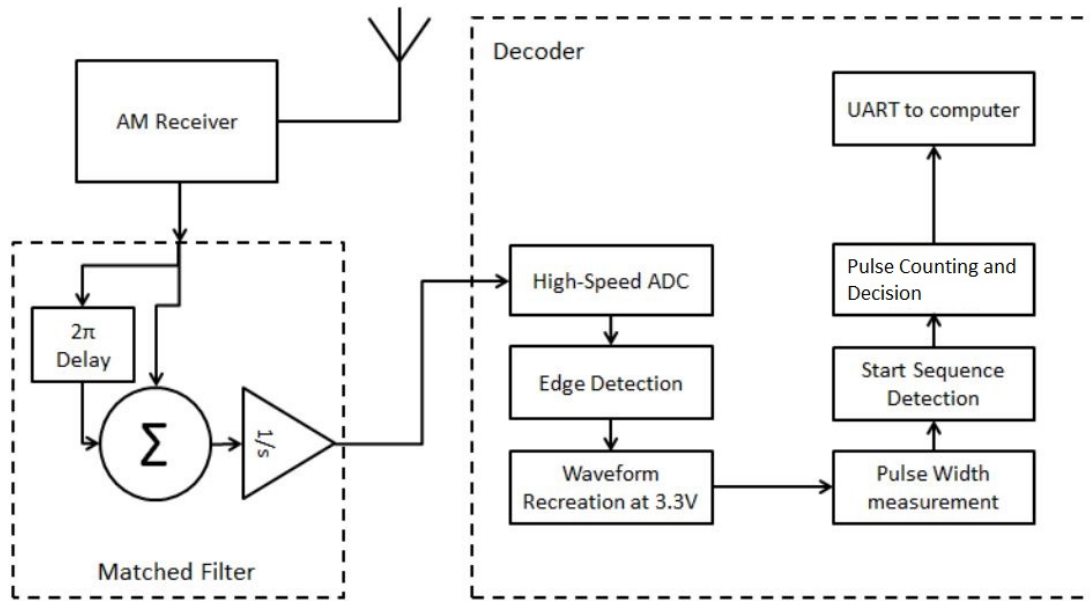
AM Receiver

$2\pi$ Delay

$\Sigma$

$1/s$

Matched Filter

Decoder

High-Speed ADC

Edge Detection

Waveform Recreation at 3.3V

Pulse Width measurement

Start Sequence Detection

Pulse Counting and Decision

UART to computer